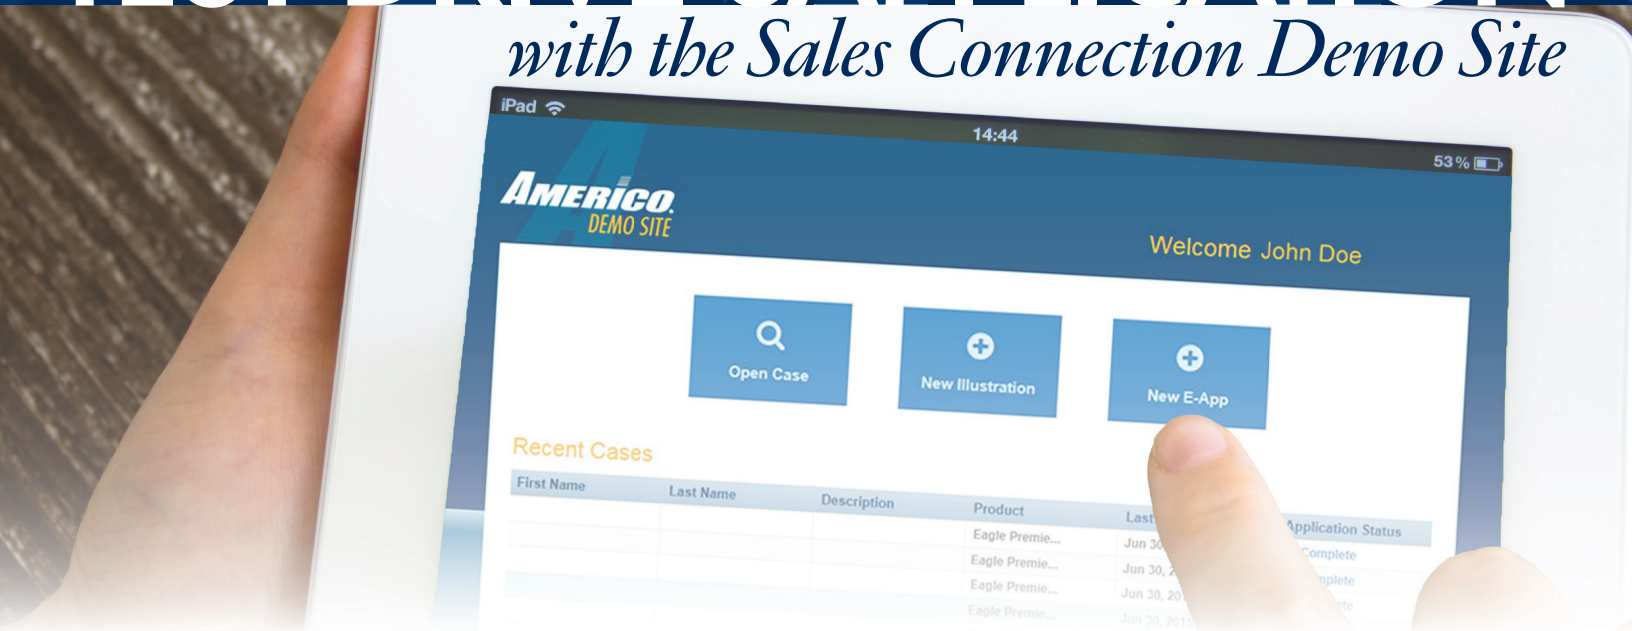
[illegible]
with the Sales Connection Demo Site

iPad
14:44
53 %

AMERICO
DEMO SITE

Welcome John Doe

Open Case
New Illustration
New E-App

Recent Cases

| First Name | Last Name | Description | Product | Last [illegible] | Application Status |
|---|---|---|---|---|---|
| | | | Eagle Premie... | Jun 30 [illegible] | Complete |
| | | | Eagle Premie... | Jun 30, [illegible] | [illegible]nplete |
| | | | Eagle Premie... | Jun 30, 20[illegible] | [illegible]te |
| | | | Eagle Premie... | Jun 30, 2015 | |